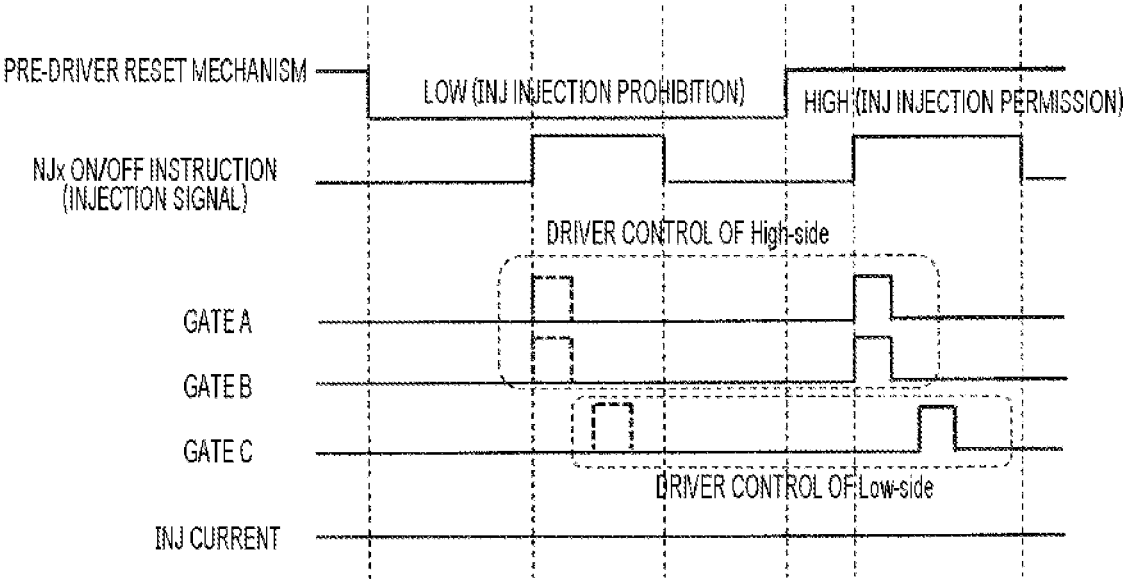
PRE-DRIVER RESET MECHANISM
LOW (INJ INJECTION PROHIBITION)
HIGH (INJ INJECTION PERMISSION)
NJx ON/OFF INSTRUCTION (INJECTION SIGNAL)
DRIVER CONTROL OF High-side
GATE A
GATE B
GATE C
DRIVER CONTROL OF Low-side
INJ CURRENT